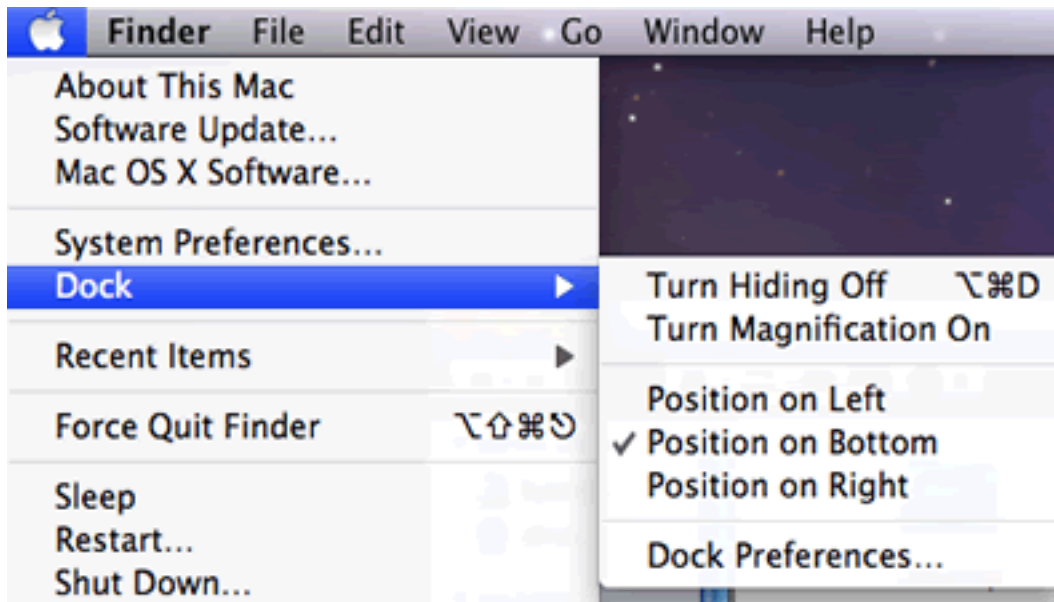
Finder File Edit View Go Window Help

About This Mac
Software Update...
Mac OS X Software...

System Preferences...
Dock ▶

Recent Items ▶

Force Quit Finder ⌥⇧⌘⎋

Sleep
Restart...
Shut Down...

Turn Hiding Off ⌥⌘D
Turn Magnification On

Position on Left
✓ Position on Bottom
Position on Right

Dock Preferences...